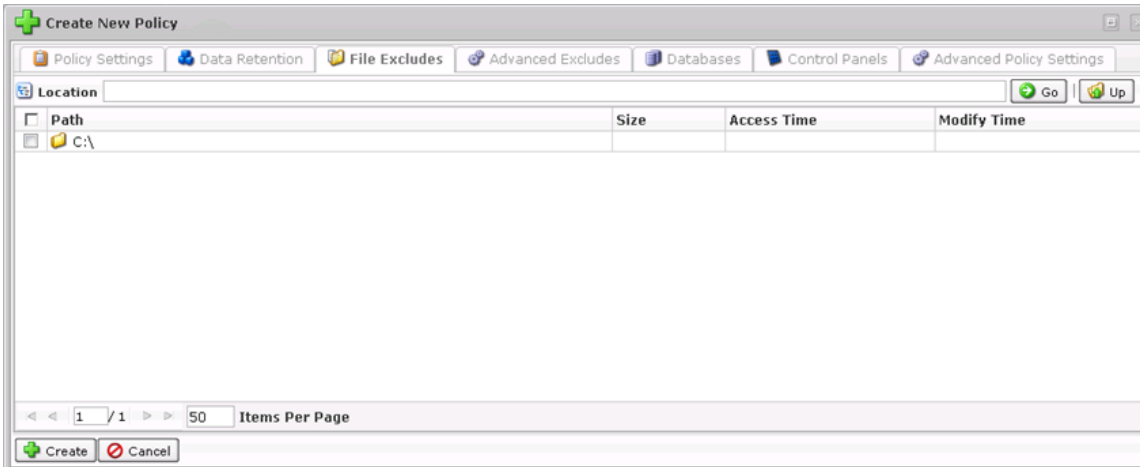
Create New Policy

Policy Settings | Data Retention | File Excludes | Advanced Excludes | Databases | Control Panels | Advanced Policy Settings

Location

Go | Up

| Path | Size | Access Time | Modify Time |
|---|---|---|---|
| C:\ | | | |

1 /1 50 Items Per Page

Create | Cancel